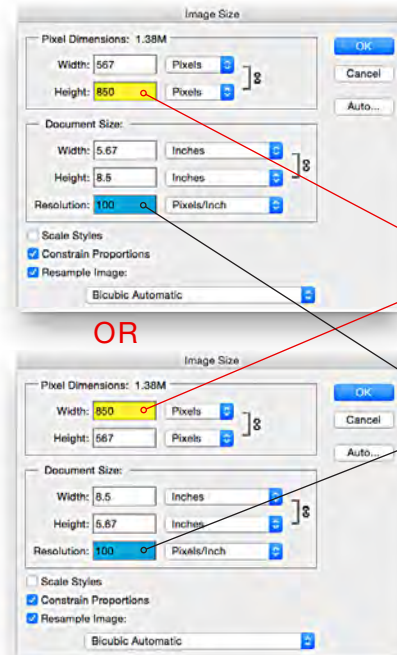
Image Size

Pixel Dimensions: 1.38M

Width: 567 Pixels

Height: 850 Pixels

OK

Cancel

Auto...

Document Size:

Width: 5.67 Inches

Height: 8.5 Inches

Resolution: 100 Pixels/Inch

Scale Styles

Constrain Proportions

Resample Image:

Bicubic Automatic

OR

Image Size

Pixel Dimensions: 1.38M

Width: 850 Pixels

Height: 567 Pixels

OK

Cancel

Auto...

Document Size:

Width: 8.5 Inches

Height: 5.67 Inches

Resolution: 100 Pixels/Inch

Scale Styles

Constrain Proportions

Resample Image:

Bicubic Automatic